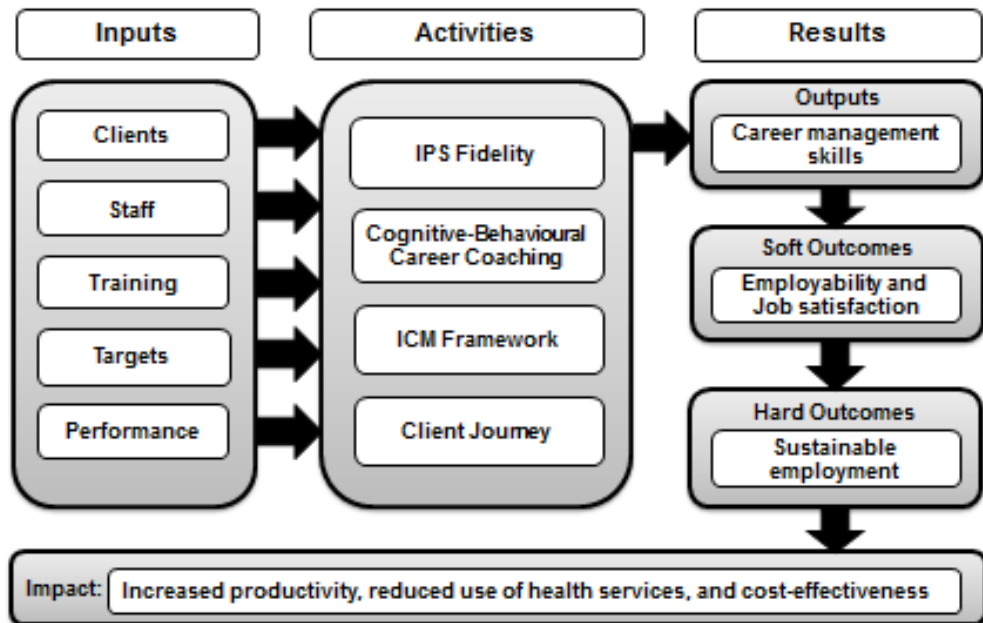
Inputs

Clients

Staff

Training

Targets

Performance

Activities

IPS Fidelity

Cognitive-Behavioural Career Coaching

ICM Framework

Client Journey

Results

Outputs

Career management skills

Soft Outcomes

Employability and Job satisfaction

Hard Outcomes

Sustainable employment

Impact: Increased productivity, reduced use of health services, and cost-effectiveness